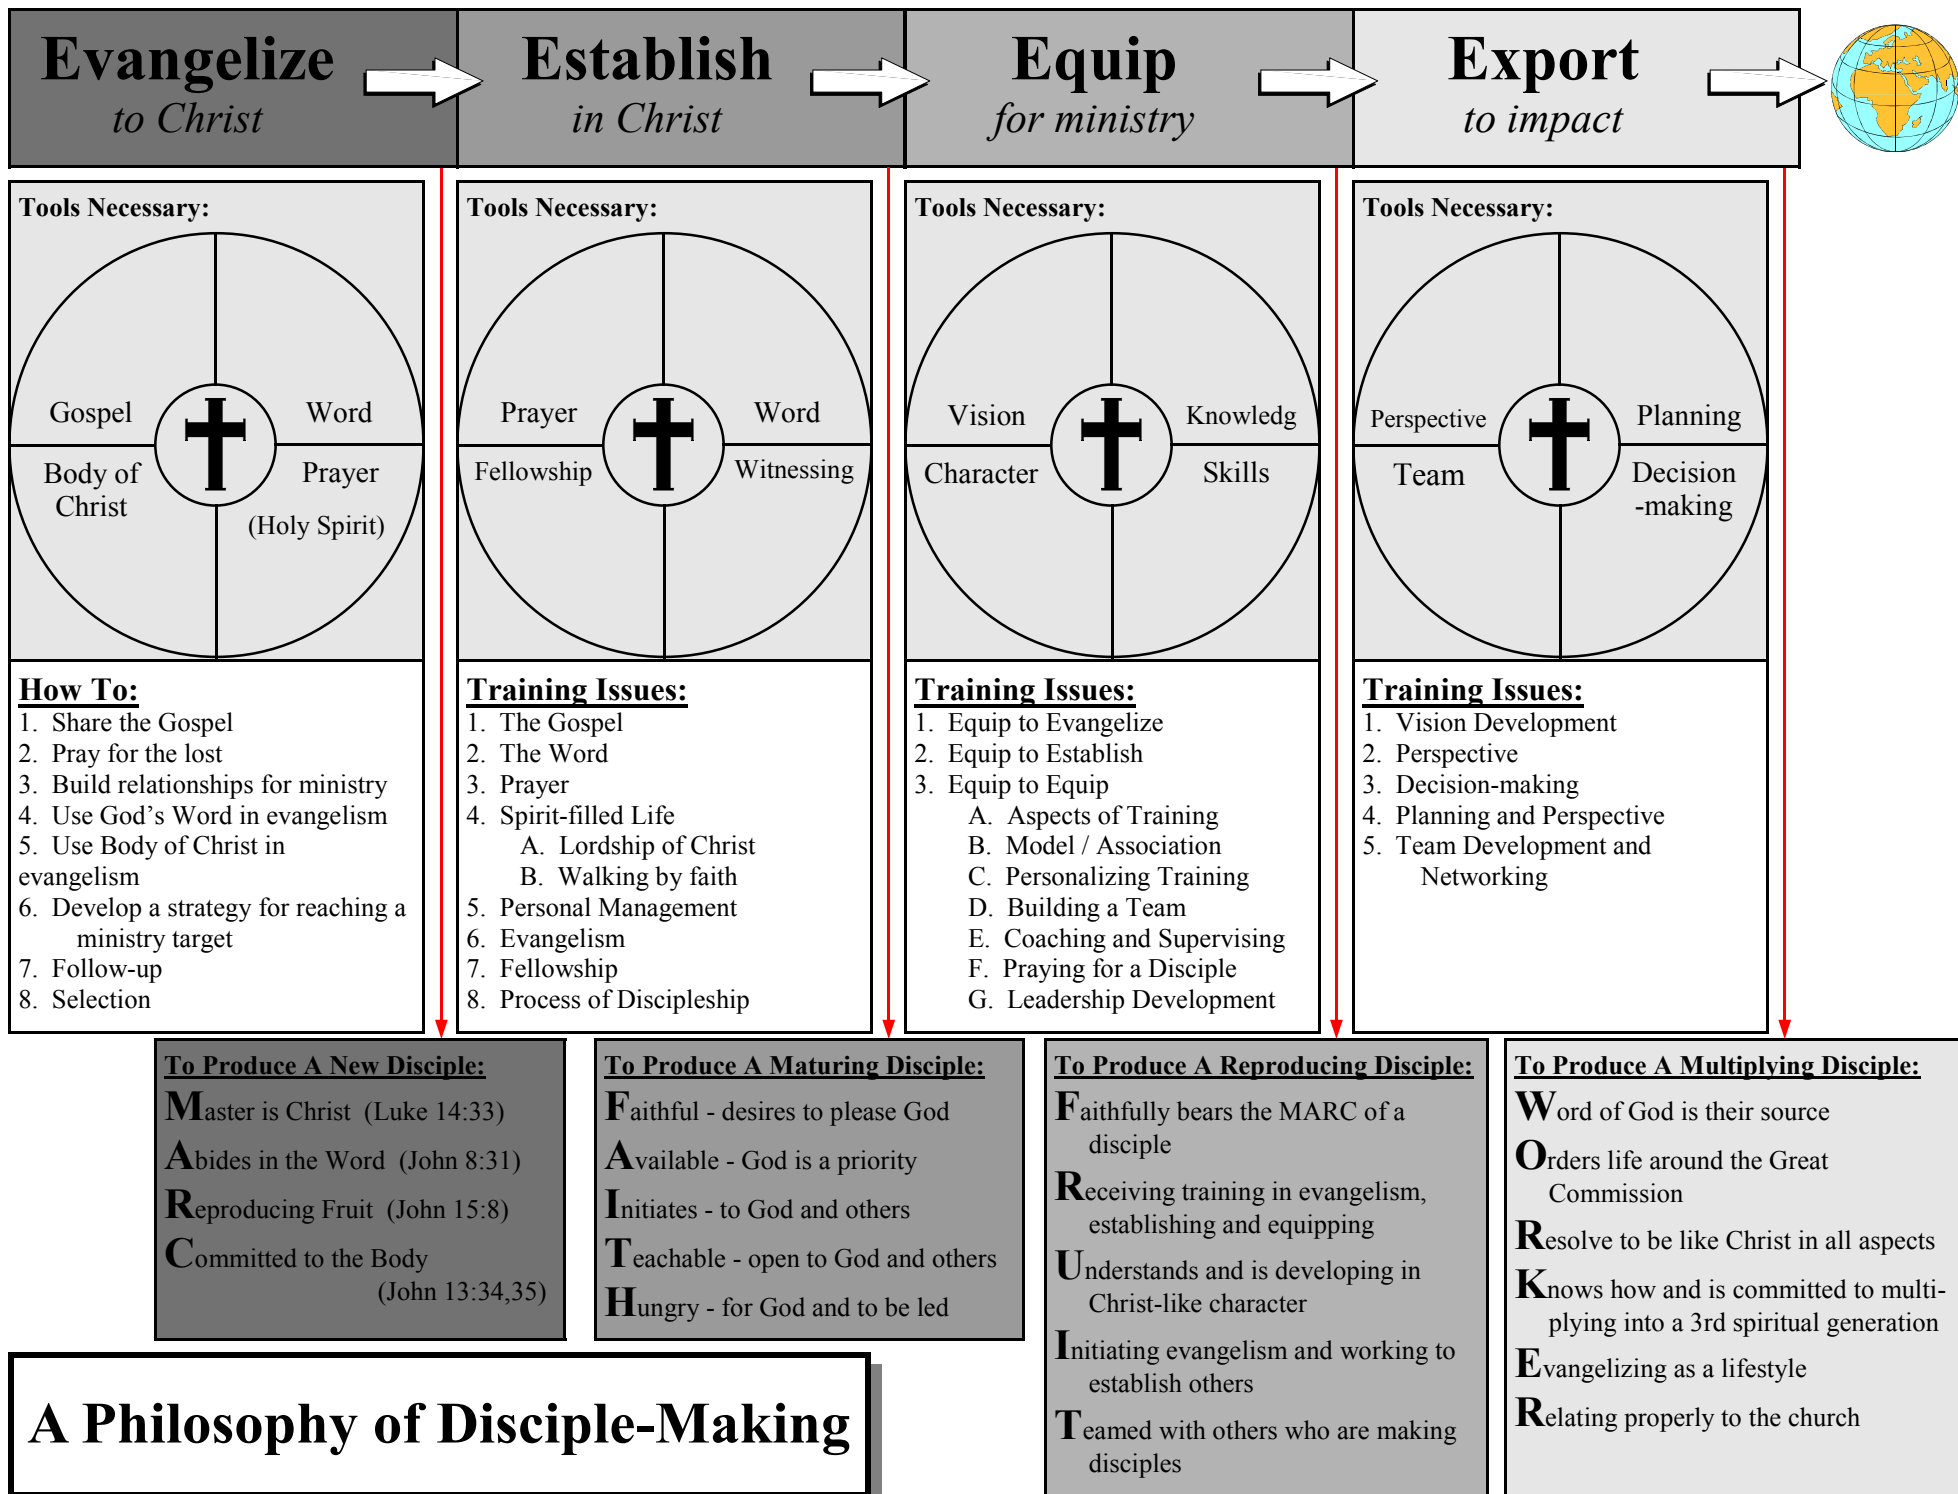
Evangelize
to Christ

Establish
in Christ

Equip
for ministry

Export
to impact

Tools Necessary:

Gospel
Word
Body of Christ
Prayer
(Holy Spirit)

How To:
1. Share the Gospel
2. Pray for the lost
3. Build relationships for ministry
4. Use God's Word in evangelism
5. Use Body of Christ in evangelism
6. Develop a strategy for reaching a ministry target
7. Follow-up
8. Selection

Tools Necessary:

Prayer
Word
Fellowship
Witnessing

Training Issues:
1. The Gospel
2. The Word
3. Prayer
4. Spirit-filled Life
A. Lordship of Christ
B. Walking by faith
5. Personal Management
6. Evangelism
7. Fellowship
8. Process of Discipleship

Tools Necessary:

Vision
Knowledg
Character
Skills

Training Issues:
1. Equip to Evangelize
2. Equip to Establish
3. Equip to Equip
A. Aspects of Training
B. Model / Association
C. Personalizing Training
D. Building a Team
E. Coaching and Supervising
F. Praying for a Disciple
G. Leadership Development

Tools Necessary:

Perspective
Planning
Team
Decision -making

Training Issues:
1. Vision Development
2. Perspective
3. Decision-making
4. Planning and Perspective
5. Team Development and Networking

To Produce A New Disciple:
Master is Christ (Luke 14:33)
Abides in the Word (John 8:31)
Reproducing Fruit (John 15:8)
Committed to the Body (John 13:34,35)

To Produce A Maturing Disciple:
Faithful - desires to please God
Available - God is a priority
Initiates - to God and others
Teachable - open to God and others
Hungry - for God and to be led

To Produce A Reproducing Disciple:
Faithfully bears the MARC of a disciple
Receiving training in evangelism, establishing and equipping
Understands and is developing in Christ-like character
Initiating evangelism and working to establish others
Teamed with others who are making disciples

To Produce A Multiplying Disciple:
Word of God is their source
Orders life around the Great Commission
Resolve to be like Christ in all aspects
Knows how and is committed to multiplying into a 3rd spiritual generation
Evangelizing as a lifestyle
Relating properly to the church

A Philosophy of Disciple-Making